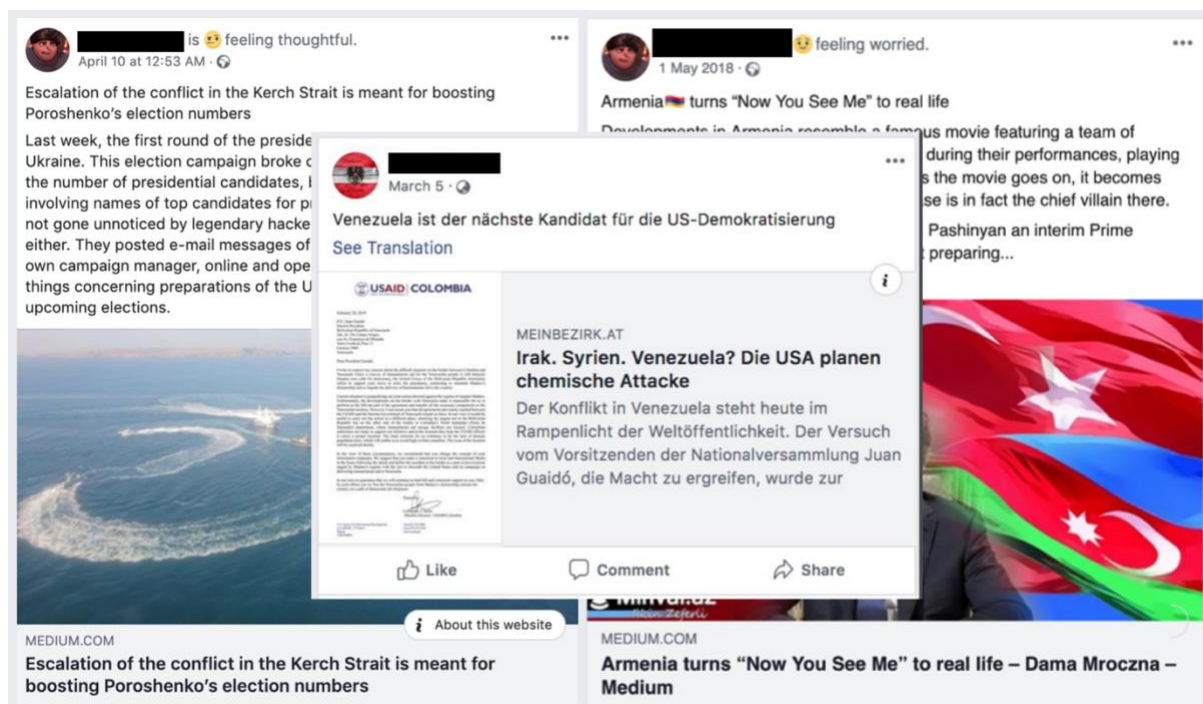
is 😌 feeling thoughtful.
April 10 at 12:53 AM · 🌐

Escalation of the conflict in the Kerch Strait is meant for boosting Poroshenko's election numbers

Last week, the first round of the preside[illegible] Ukraine. This election campaign broke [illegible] the number of presidential candidates, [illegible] involving names of top candidates for p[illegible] not gone unnoticed by legendary hacke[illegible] either. They posted e-mail messages of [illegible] own campaign manager, online and ope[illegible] things concerning preparations of the U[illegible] upcoming elections.

MEDIUM.COM
Escalation of the conflict in the Kerch Strait is meant for boosting Poroshenko's election numbers

About this website

😟 feeling worried.
1 May 2018 · 🌐

Armenia🇦🇲 turns "Now You See Me" to real life

Developments in Armenia resemble a famous movie featuring a team of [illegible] during their performances, playing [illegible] the movie goes on, it becomes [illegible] se is in fact the chief villain there. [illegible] Pashinyan an interim Prime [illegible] preparing...

MEDIUM.COM
Armenia turns "Now You See Me" to real life – Dama Mroczna – Medium

March 5 · 🌐

Venezuela ist der nächste Kandidat für die US-Demokratisierung
See Translation

USAID | COLOMBIA

MEINBEZIRK.AT
Irak. Syrien. Venezuela? Die USA planen chemische Attacke
Der Konflikt in Venezuela steht heute im Rampenlicht der Weltöffentlichkeit. Der Versuch vom Vorsitzenden der Nationalversammlung Juan Guaidó, die Macht zu ergreifen, wurde zur

Like
Comment
Share